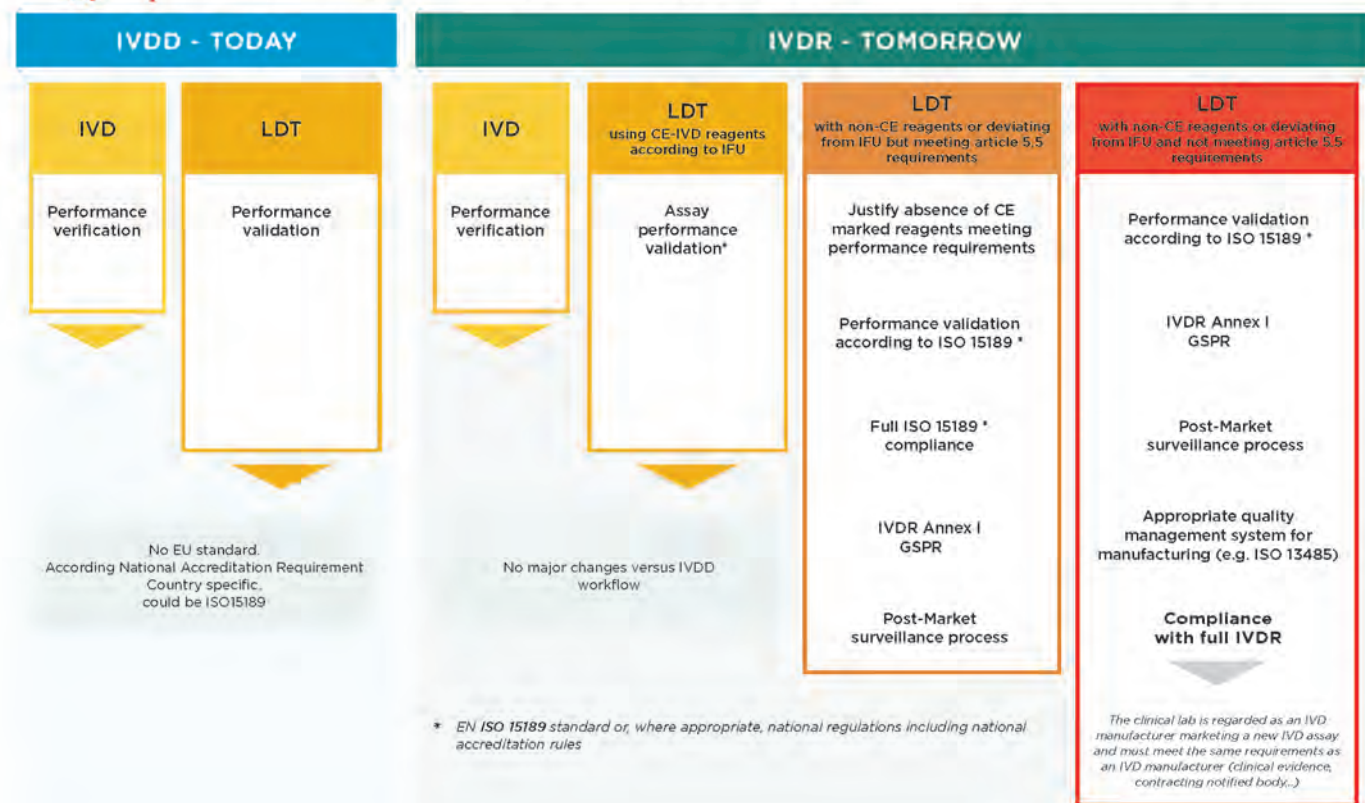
IVDD - TODAY

IVD

Performance verification

LDT

Performance validation

No EU standard.
According National Accreditation Requirement
Country specific,
could be ISO15189

IVDR - TOMORROW

IVD

Performance verification

LDT
using CE-IVD reagents according to IFU

Assay performance validation*

No major changes versus IVDD workflow

LDT
with non-CE reagents or deviating from IFU but meeting article 5.5 requirements

Justify absence of CE marked reagents meeting performance requirements

Performance validation according to ISO 15189 *

Full ISO 15189 * compliance

IVDR Annex I GSPR

Post-Market surveillance process

LDT
with non-CE reagents or deviating from IFU and not meeting article 5.5 requirements

Performance validation according to ISO 15189 *

IVDR Annex I GSPR

Post-Market surveillance process

Appropriate quality management system for manufacturing (e.g. ISO 13485)

Compliance with full IVDR

The clinical lab is regarded as an IVD manufacturer marketing a new IVD assay and must meet the same requirements as an IVD manufacturer (clinical evidence, contracting notified body...)

* EN ISO 15189 standard or, where appropriate, national regulations including national accreditation rules